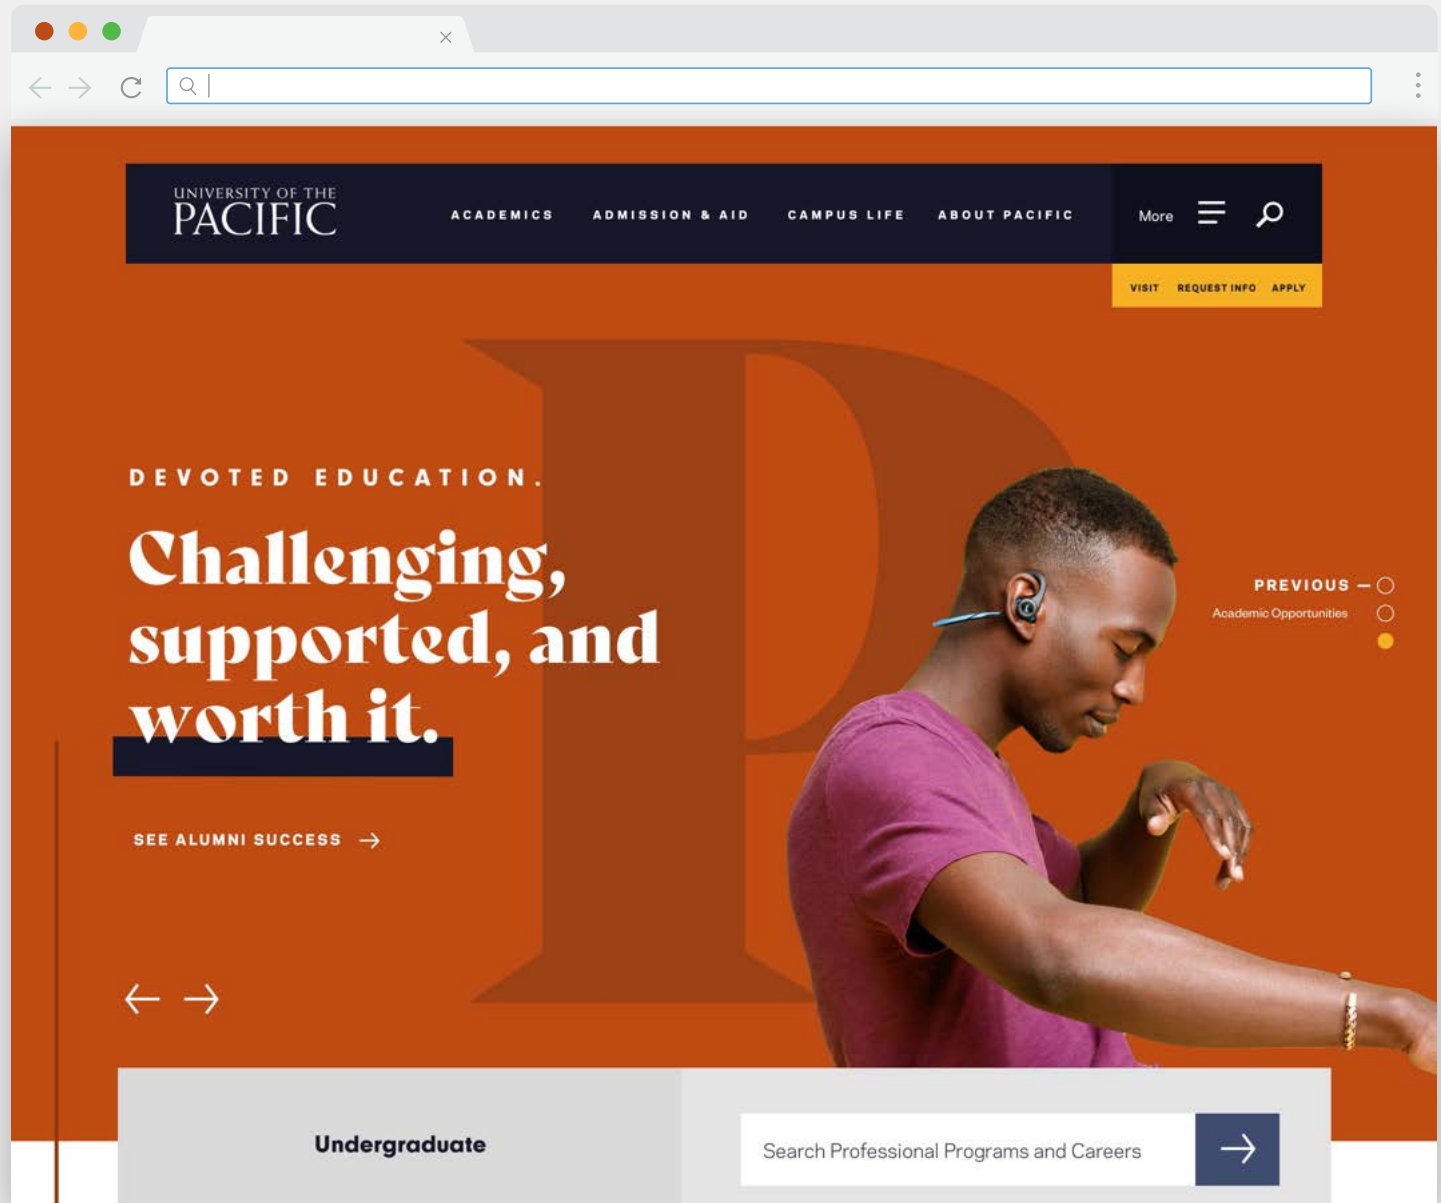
UNIVERSITY OF THE
PACIFIC

ACADEMICS ADMISSION & AID CAMPUS LIFE ABOUT PACIFIC More

VISIT REQUEST INFO APPLY

DEVOTED EDUCATION.

Challenging, supported, and worth it.

SEE ALUMNI SUCCESS

PREVIOUS —
Academic Opportunities

Undergraduate

Search Professional Programs and Careers